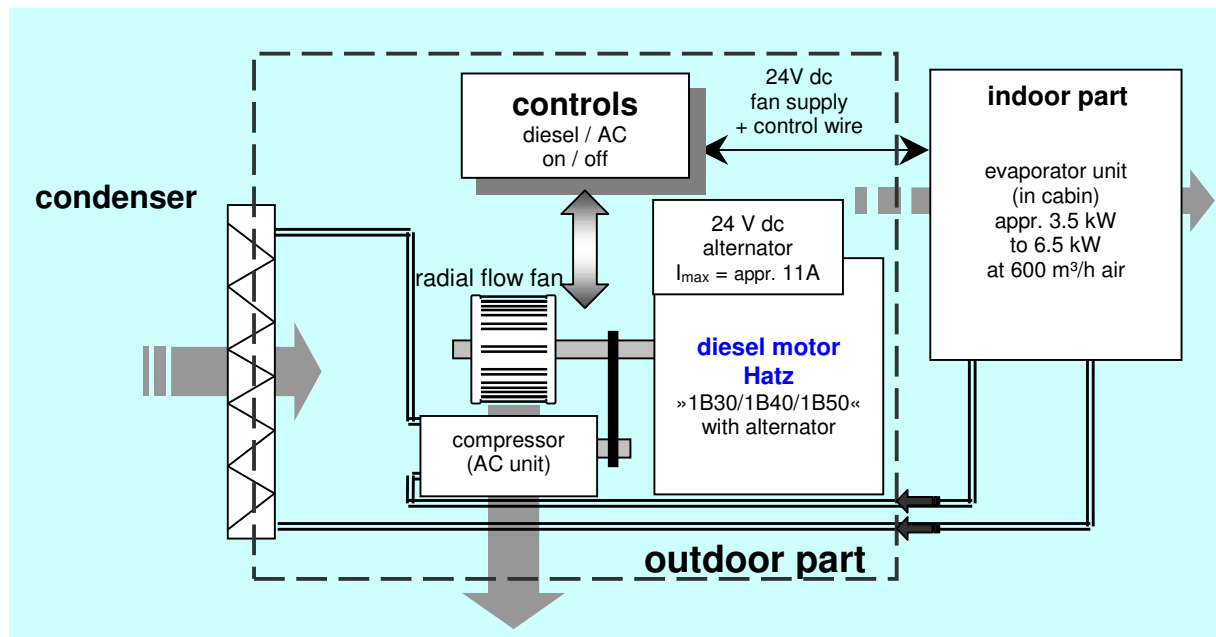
controls
diesel / AC
on / off

24V dc
fan supply
+ control wire

indoor part

evaporator unit
(in cabin)
appr. 3.5 kW
to 6.5 kW
at 600 m³/h air

condenser

24 V dc
alternator
$I_{max}$ = appr. 11A

radial flow fan

diesel motor
Hatz
»1B30/1B40/1B50«
with alternator

compressor
(AC unit)

outdoor part